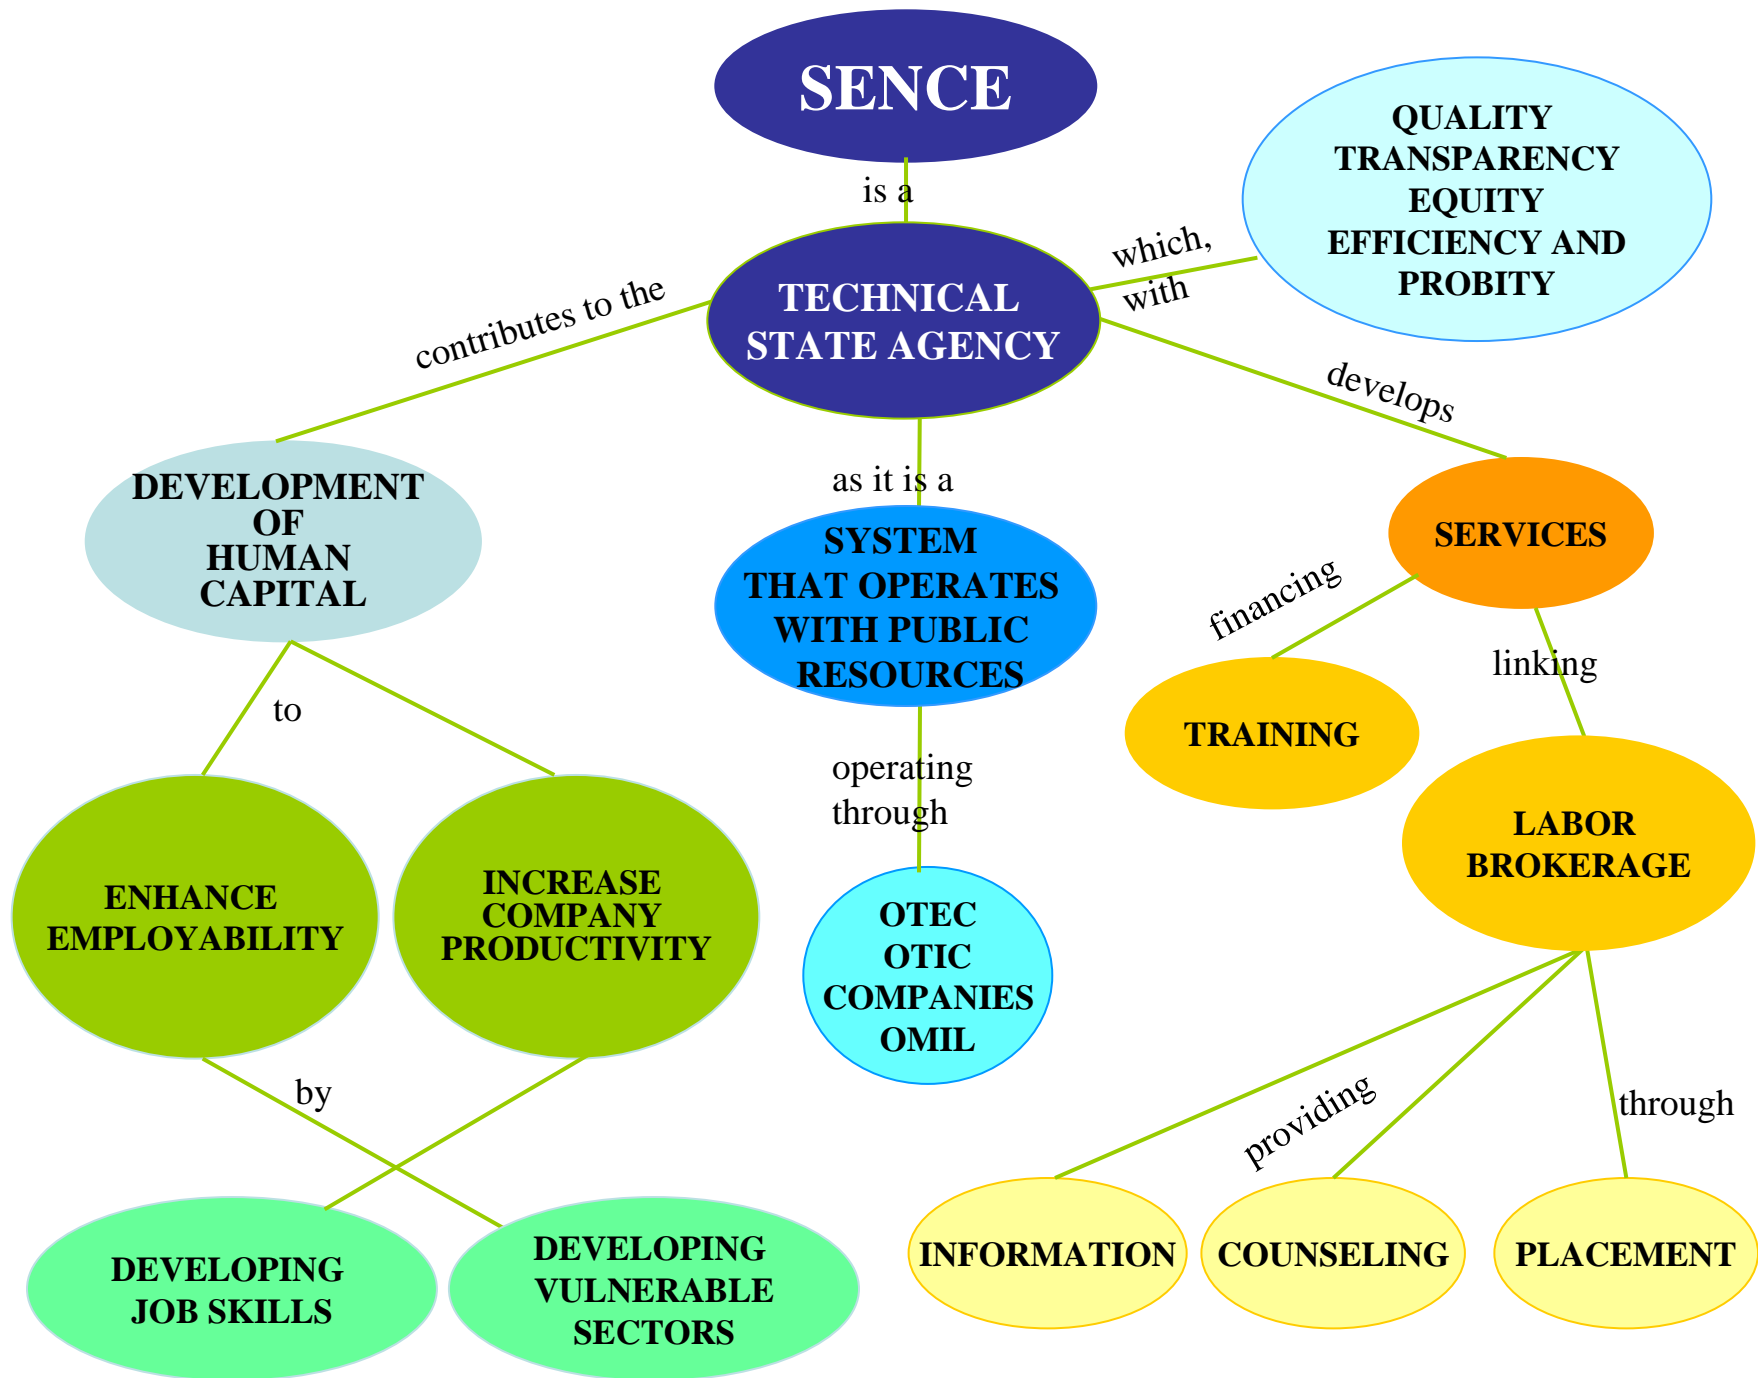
SENCE

is a

TECHNICAL STATE AGENCY

which, with

QUALITY TRANSPARENCY EQUITY EFFICIENCY AND PROBITY

contributes to the

DEVELOPMENT OF HUMAN CAPITAL

to

ENHANCE EMPLOYABILITY

INCREASE COMPANY PRODUCTIVITY

by

DEVELOPING JOB SKILLS

DEVELOPING VULNERABLE SECTORS

as it is a

SYSTEM THAT OPERATES WITH PUBLIC RESOURCES

operating through

OTEC OTIC COMPANIES OMIL

develops

SERVICES

financing

TRAINING

linking

LABOR BROKERAGE

providing

through

INFORMATION

COUNSELING

PLACEMENT